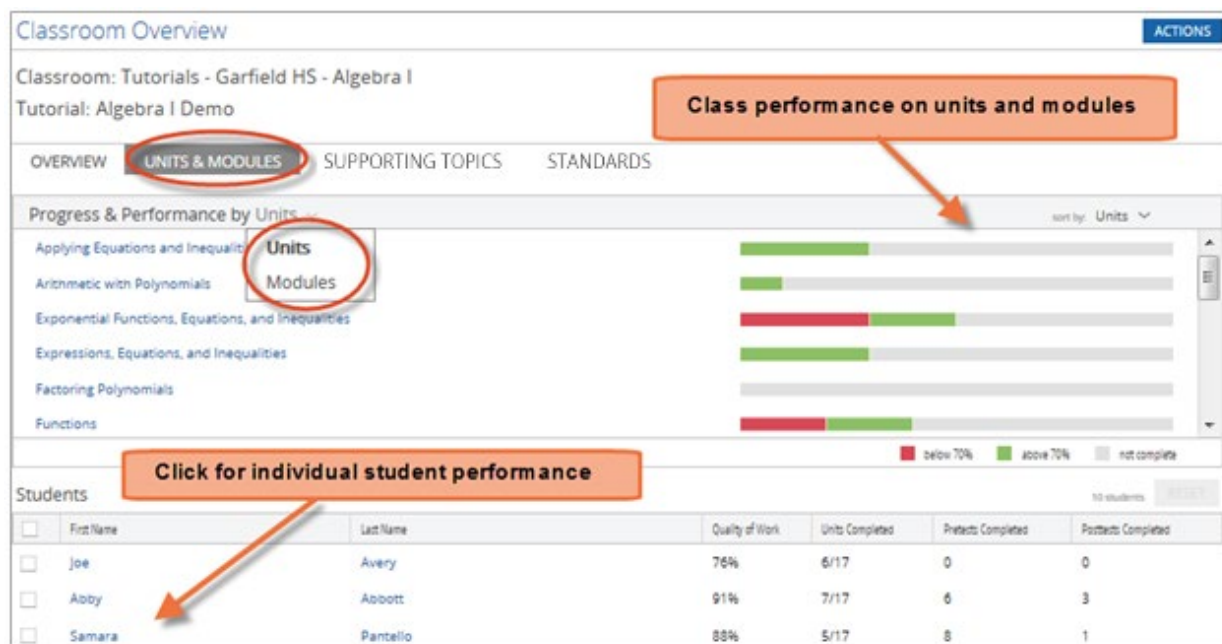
Classroom Overview

ACTIONS

Classroom: Tutorials - Garfield HS - Algebra I

Tutorial: Algebra I Demo

Class performance on units and modules

OVERVIEW UNITS & MODULES SUPPORTING TOPICS STANDARDS

Progress & Performance by Units

sort by: Units

Applying Equations and Inequaliti

Units

Modules

Arithmetic with Polynomials

Exponential Functions, Equations, and Inequalities

Expressions, Equations, and Inequalities

Factoring Polynomials

Functions

below 70% above 70% not complete

Click for individual student performance

Students

10 students RESET

| | First Name | Last Name | Quality of Work | Units Completed | Pretests Completed | Posttests Completed |
|---|---|---|---|---|---|---|
| | Joe | Avery | 76% | 6/17 | 0 | 0 |
| | Abby | Abbott | 91% | 7/17 | 6 | 3 |
| | Samara | Pantello | 88% | 5/17 | 8 | 1 |